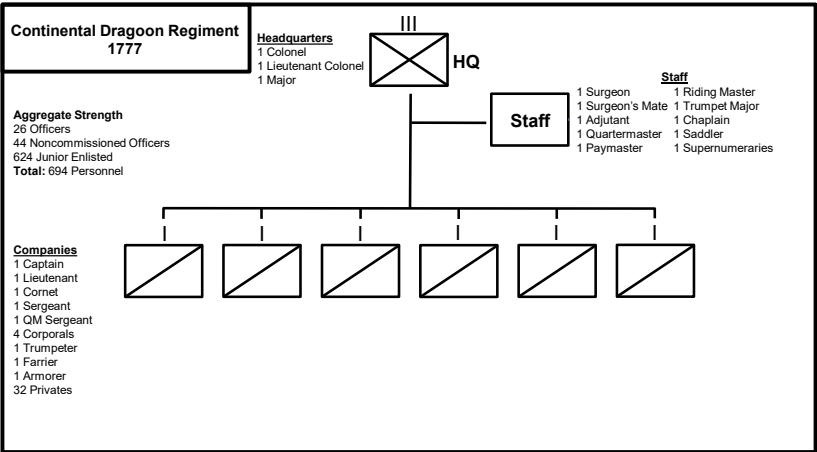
Continental Dragoon Regiment
1777

Headquarters
1 Colonel
1 Lieutenant Colonel
1 Major

III

HQ

Aggregate Strength
26 Officers
44 Noncommissioned Officers
624 Junior Enlisted
Total: 694 Personnel

Staff

Staff
1 Surgeon
1 Surgeon's Mate
1 Adjutant
1 Quartermaster
1 Paymaster
1 Riding Master
1 Trumpet Major
1 Chaplain
1 Saddler
1 Supernumeraries

Companies
1 Captain
1 Lieutenant
1 Cornet
1 Sergeant
1 QM Sergeant
4 Corporals
1 Trumpeter
1 Farrier
1 Armorer
32 Privates